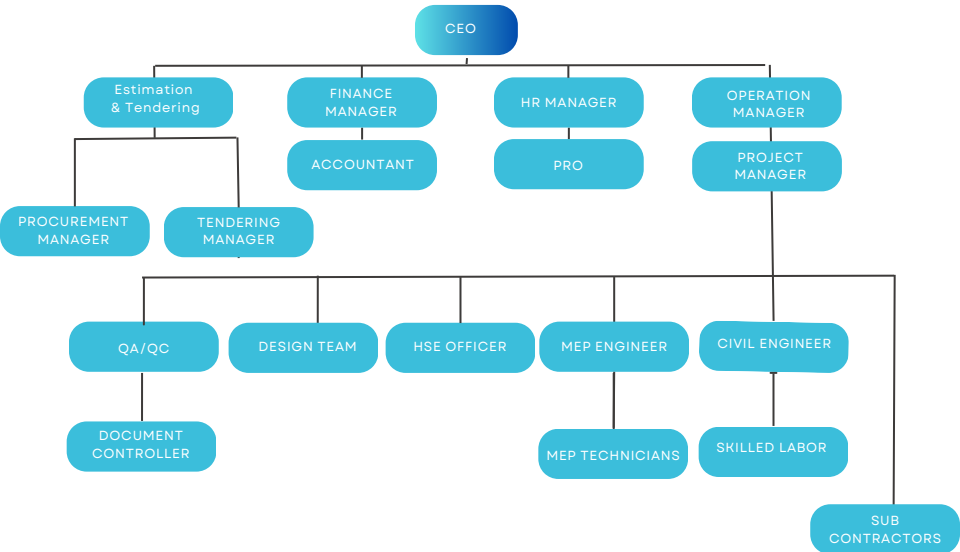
CEO

Estimation & Tendering

FINANCE MANAGER

HR MANAGER

OPERATION MANAGER

ACCOUNTANT

PRO

PROJECT MANAGER

PROCUREMENT MANAGER

TENDERING MANAGER

QA/QC

DESIGN TEAM

HSE OFFICER

MEP ENGINEER

CIVIL ENGINEER

DOCUMENT CONTROLLER

MEP TECHNICIANS

SKILLED LABOR

SUB CONTRACTORS